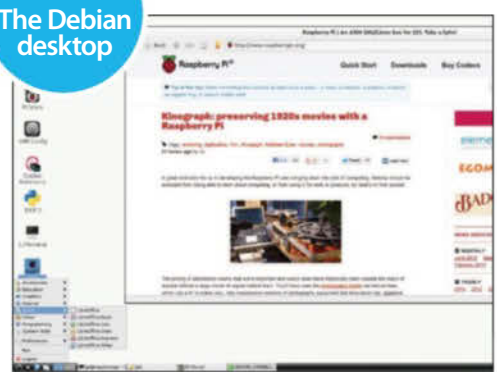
The Debian desktop

Raspberry Pi | An ARM GNU/Linux box for $25. Take a byte!

http://www.raspberrypi.org/

Raspberry Pi

Quick Start

Downloads

Buy Codecs

Kinograph: preserving 1920s movies with a Raspberry Pi

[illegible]

Midori

LXTerminal

Logout

Tweet

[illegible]

EGOM

BAD

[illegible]